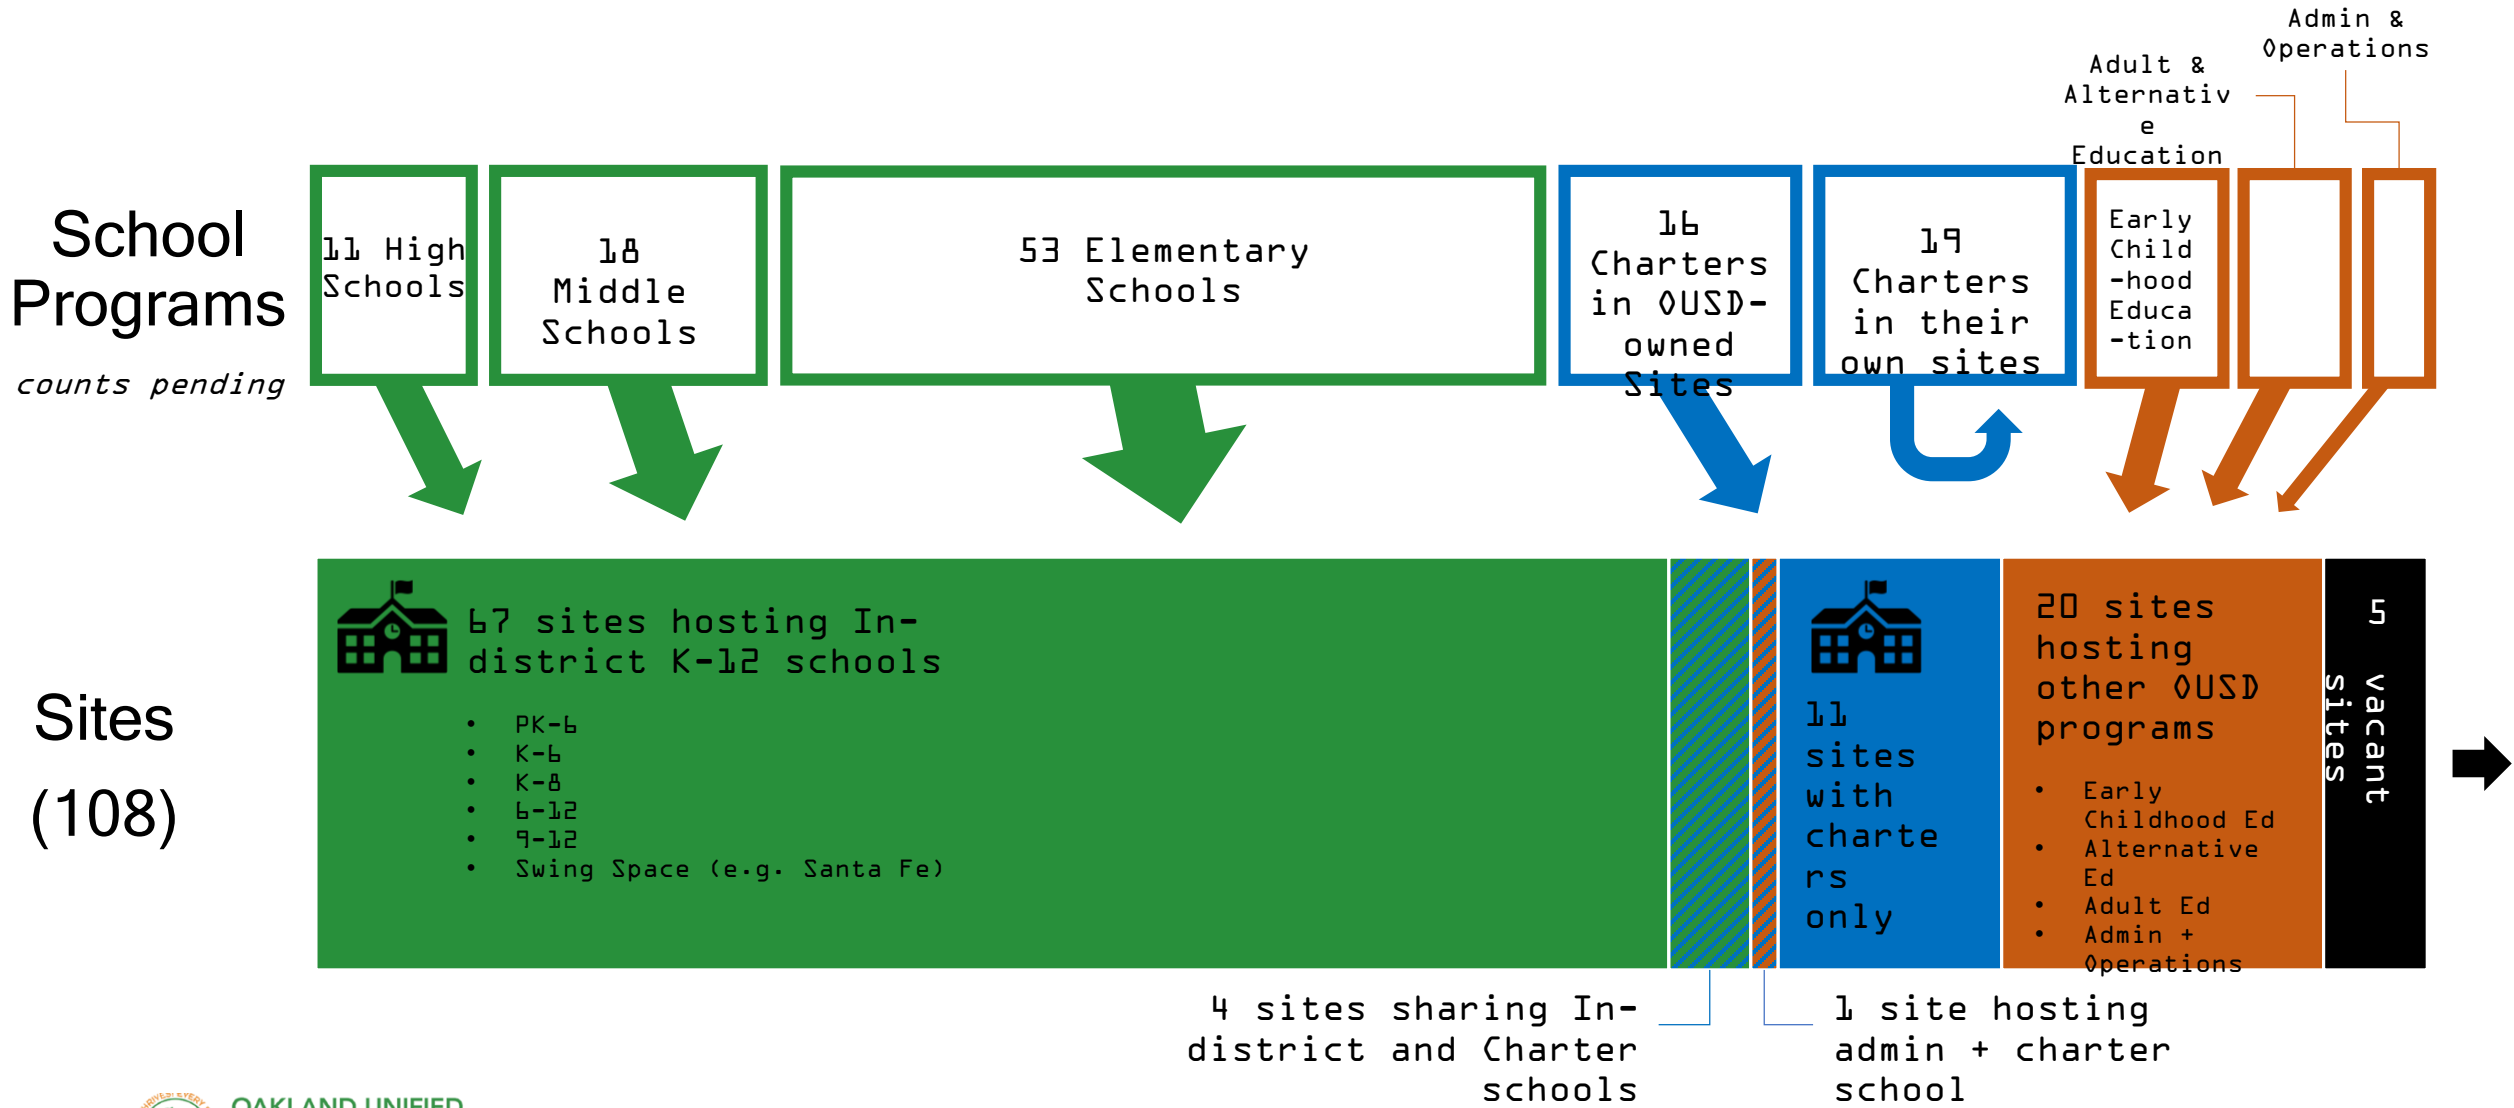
Admin & Operations

Adult & Alternativ e Education

School Programs

counts pending

11 High Schools

18 Middle Schools

53 Elementary Schools

16 Charters in OUSD-owned Sites

19 Charters in their own sites

Early Child -hood Educa -tion

Sites

(108)

67 sites hosting In-district K-12 schools

- PK-6
- K-6
- K-8
- 6-12
- 9-12
- Swing Space (e.g. Santa Fe)

11 sites with charte rs only

20 sites hosting other OUSD programs

- Early Childhood Ed
- Alternative Ed
- Adult Ed
- Admin + Operations

5 vacant sites

4 sites sharing In-district and Charter schools

1 site hosting admin + charter school

OAKLAND UNIFIED